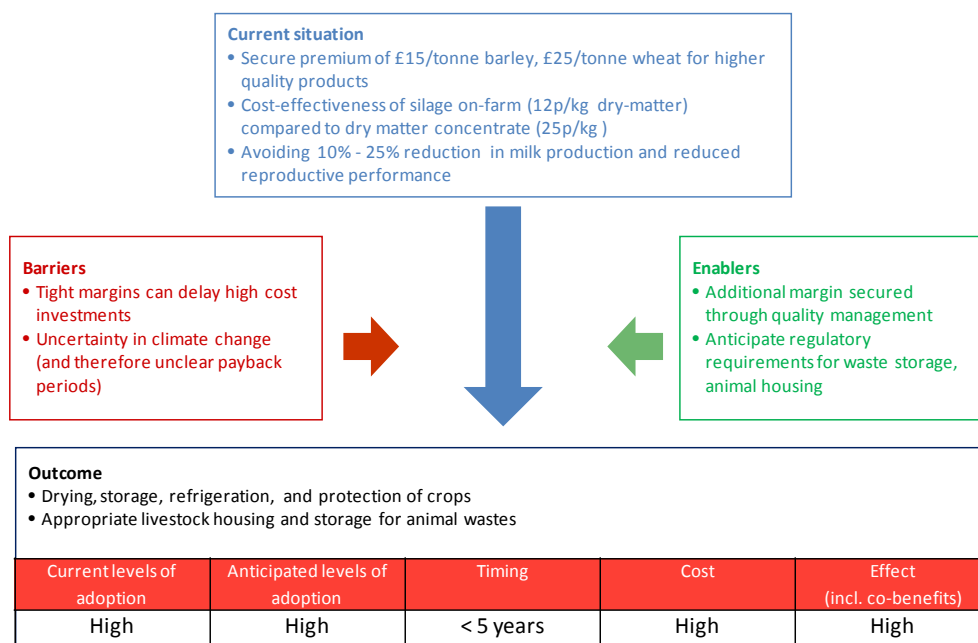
Current situation
• Secure premium of £15/tonne barley, £25/tonne wheat for higher quality products
• Cost-effectiveness of silage on-farm (12p/kg dry-matter) compared to dry matter concentrate (25p/kg )
• Avoiding 10% - 25% reduction in milk production and reduced reproductive performance

Barriers
• Tight margins can delay high cost investments
• Uncertainty in climate change (and therefore unclear payback periods)

Enablers
• Additional margin secured through quality management
• Anticipate regulatory requirements for waste storage, animal housing

Outcome
• Drying, storage, refrigeration, and protection of crops
• Appropriate livestock housing and storage for animal wastes

| Current levels of adoption | Anticipated levels of adoption | Timing | Cost | Effect (incl. co-benefits) |
|---|---|---|---|---|
| High | High | < 5 years | High | High |